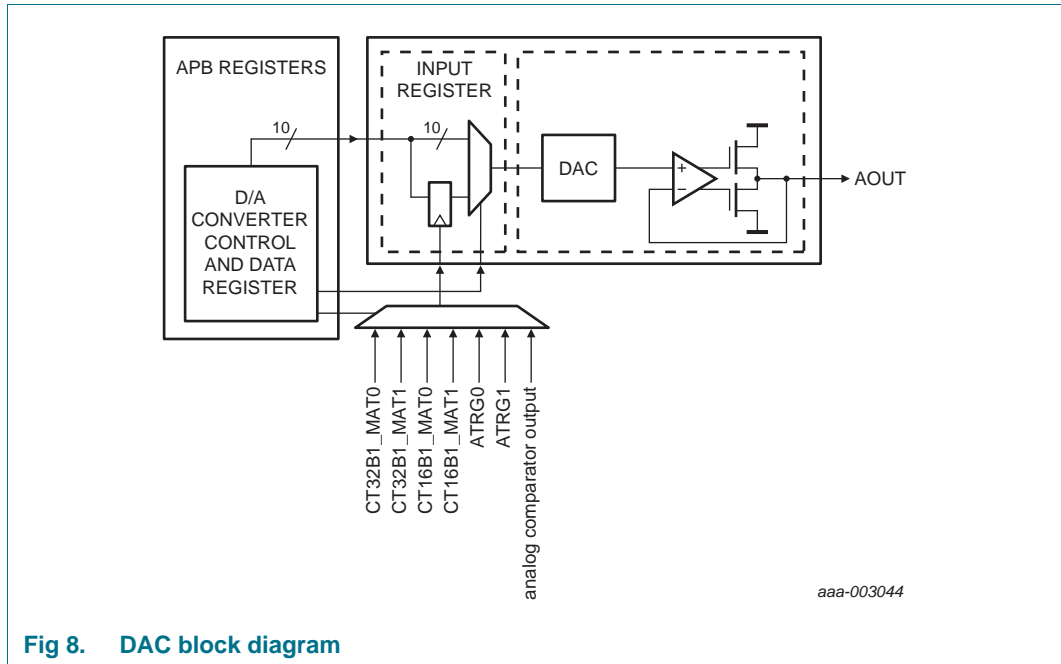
APB REGISTERS

INPUT REGISTER

10

10

DAC

+

−

AOUT

D/A CONVERTER CONTROL AND DATA REGISTER

CT32B1_MAT0
CT32B1_MAT1
CT16B1_MAT0
CT16B1_MAT1
ATRG0
ATRG1
analog comparator output

aaa-003044

Fig 8. DAC block diagram